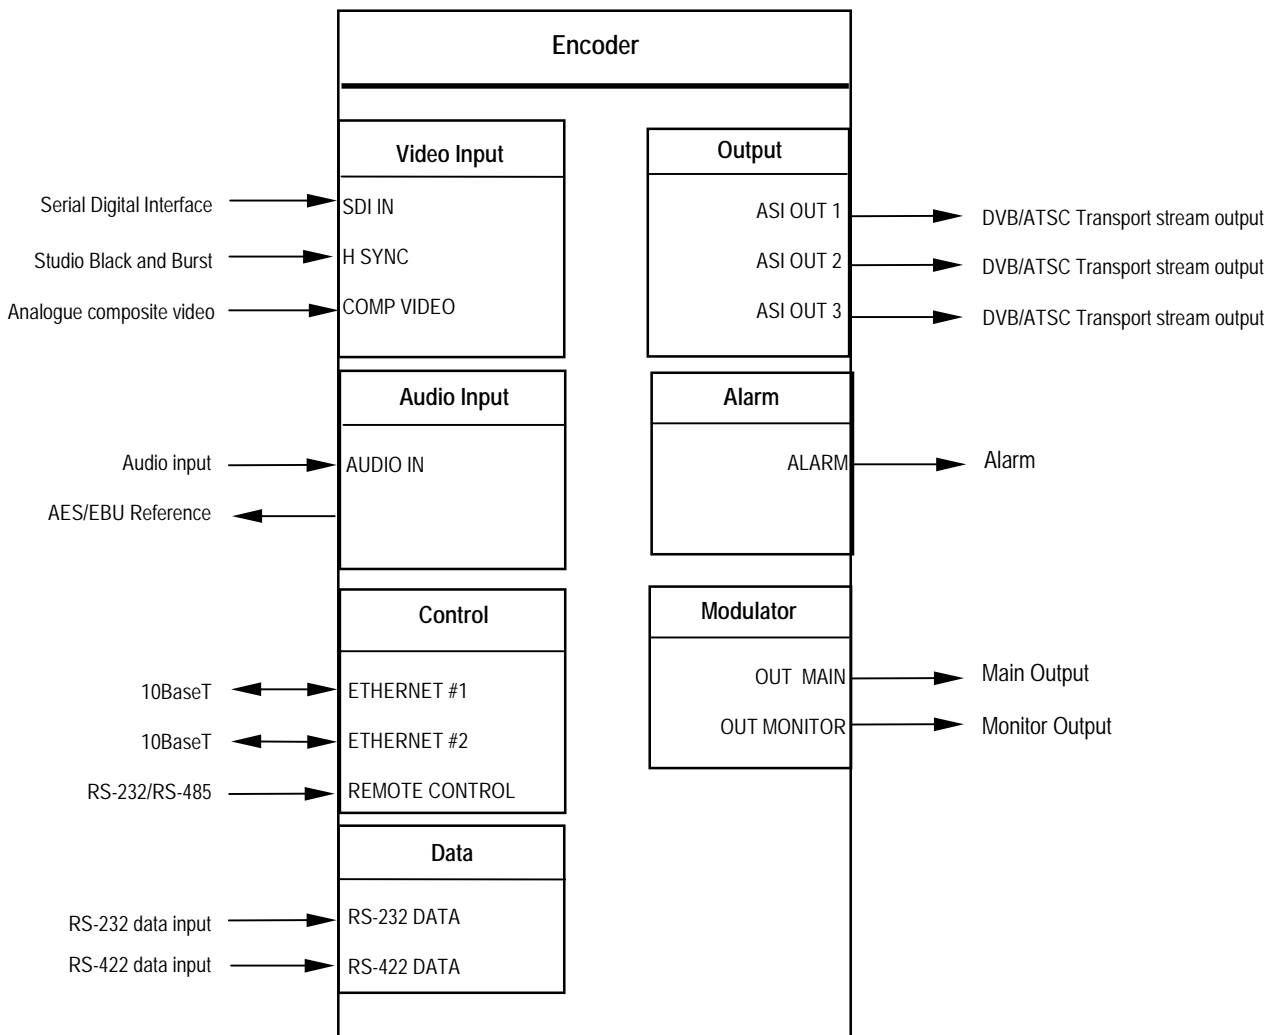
Encoder

Video Input

Serial Digital Interface
SDI IN

Studio Black and Burst
H SYNC

Analogue composite video
COMP VIDEO

Output

ASI OUT 1
DVB/ATSC Transport stream output

ASI OUT 2
DVB/ATSC Transport stream output

ASI OUT 3
DVB/ATSC Transport stream output

Audio Input

Audio input
AUDIO IN

AES/EBU Reference

Alarm

ALARM
Alarm

Control

10BaseT
ETHERNET #1

10BaseT
ETHERNET #2

RS-232/RS-485
REMOTE CONTROL

Modulator

OUT MAIN
Main Output

OUT MONITOR
Monitor Output

Data

RS-232 data input
RS-232 DATA

RS-422 data input
RS-422 DATA